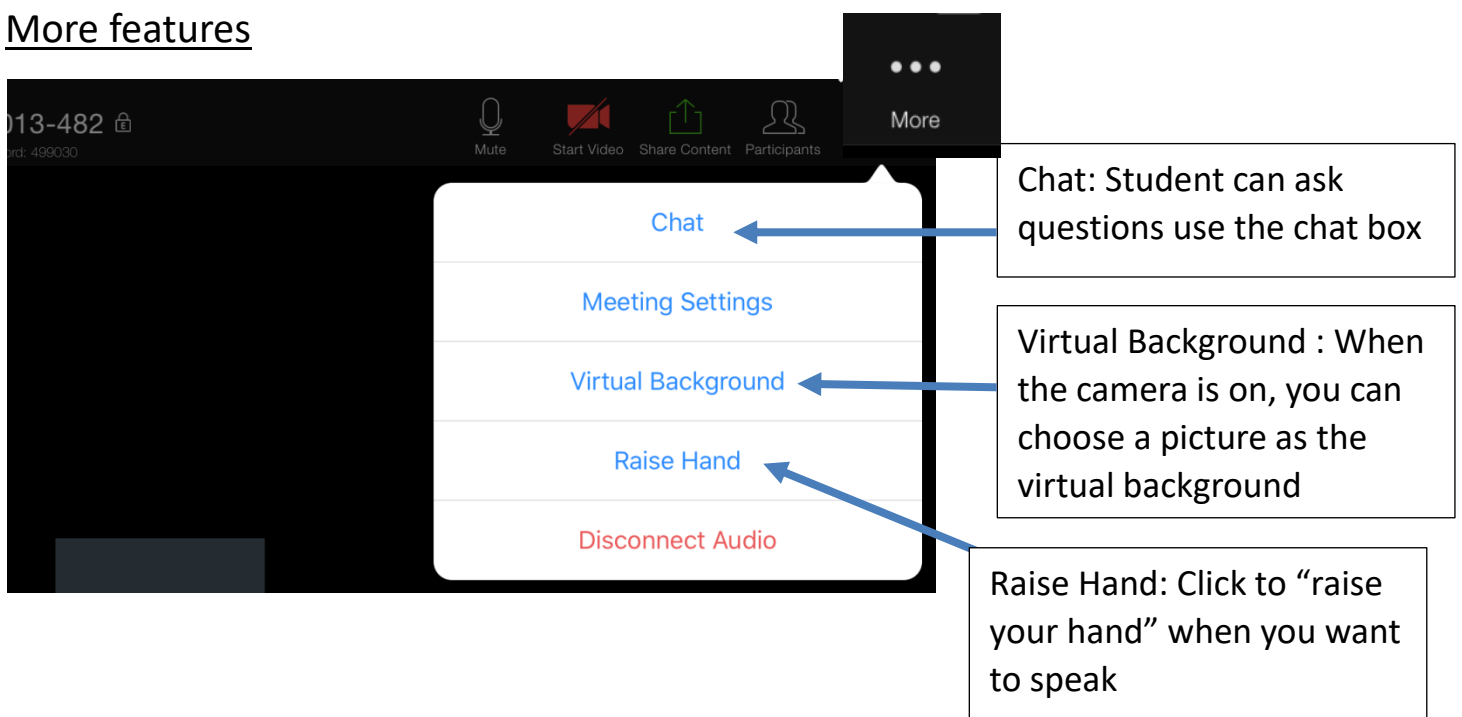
More features

013-482

ord: 499030

Mute

Start Video

Share Content

Participants

More

Chat

Meeting Settings

Virtual Background

Raise Hand

Disconnect Audio

Chat: Student can ask questions use the chat box

Virtual Background : When the camera is on, you can choose a picture as the virtual background

Raise Hand: Click to "raise your hand" when you want to speak